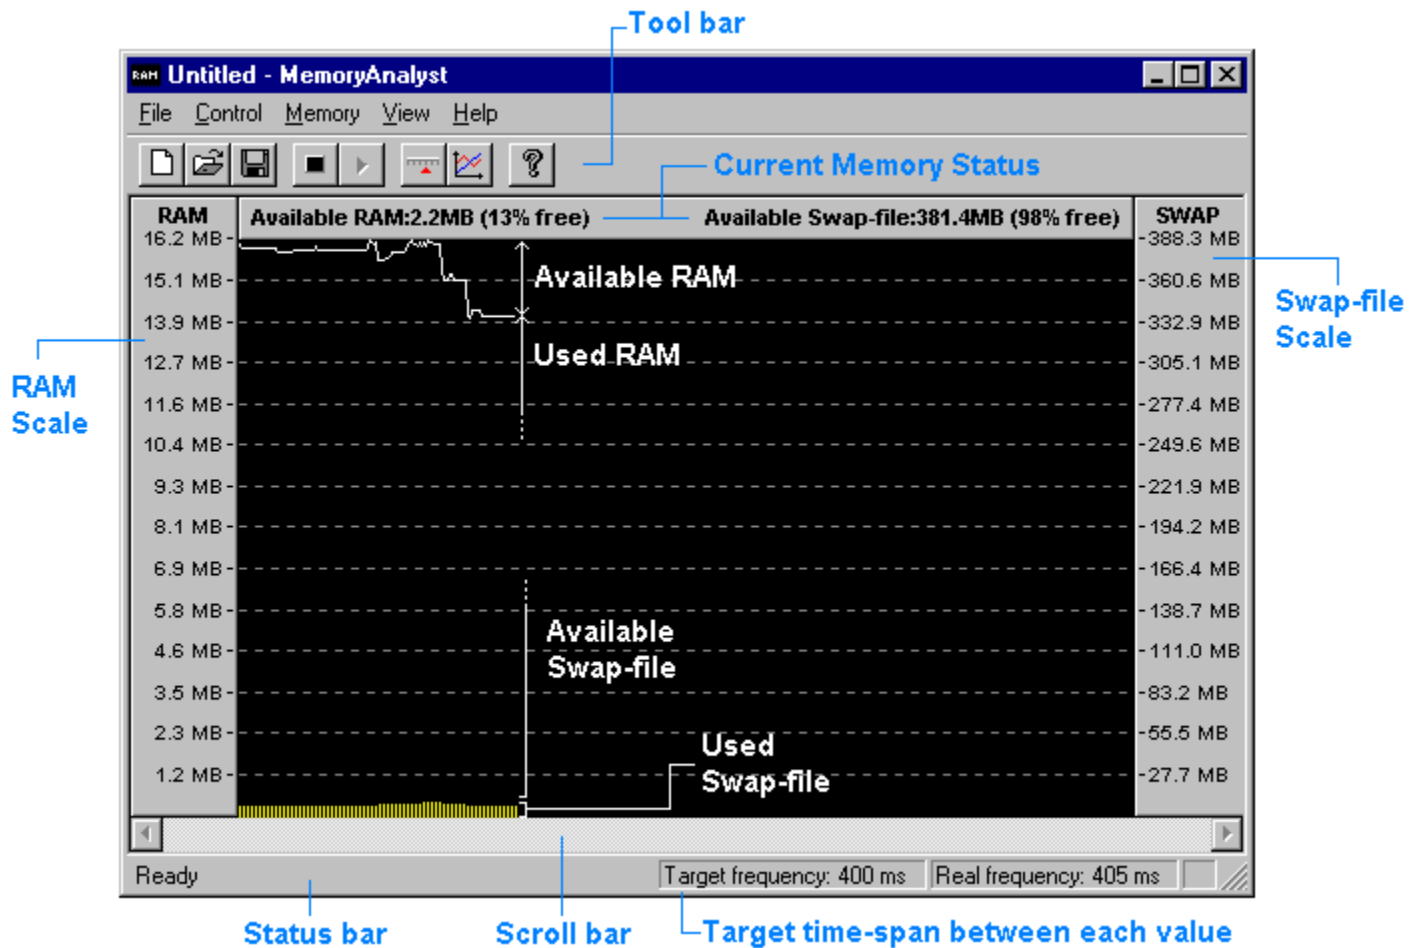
Tool bar

Untitled - MemoryAnalyst

File Control Memory View Help

Current Memory Status

RAM

Available RAM:2.2MB (13% free)

Available Swap-file:381.4MB (98% free)

SWAP

16.2 MB
15.1 MB
13.9 MB
12.7 MB
11.6 MB
10.4 MB
9.3 MB
8.1 MB
6.9 MB
5.8 MB
4.6 MB
3.5 MB
2.3 MB
1.2 MB

Available RAM

Used RAM

Available Swap-file

Used Swap-file

388.3 MB
360.6 MB
332.9 MB
305.1 MB
277.4 MB
249.6 MB
221.9 MB
194.2 MB
166.4 MB
138.7 MB
111.0 MB
83.2 MB
55.5 MB
27.7 MB

Swap-file Scale

RAM Scale

Ready

Target frequency: 400 ms

Real frequency: 405 ms

Status bar

Scroll bar

Target time-span between each value